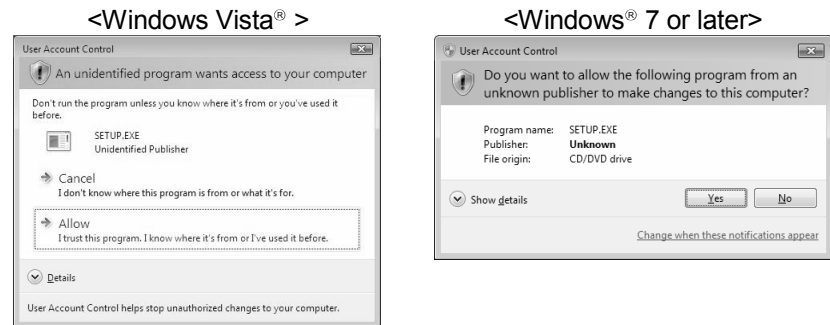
<Windows Vista® >

User Account Control

An unidentified program wants access to your computer

Don't run the program unless you know where it's from or you've used it before.

SETUP.EXE
Unidentified Publisher

Cancel
I don't know where this program is from or what it's for.

Allow
I trust this program. I know where it's from or I've used it before.

Details

User Account Control helps stop unauthorized changes to your computer.

<Windows® 7 or later>

User Account Control

Do you want to allow the following program from an unknown publisher to make changes to this computer?

| | |
|---|---|
| Program name: | SETUP.EXE |
| Publisher: | Unknown |
| File origin: | CD/DVD drive |

Show details

Yes

No

Change when these notifications appear